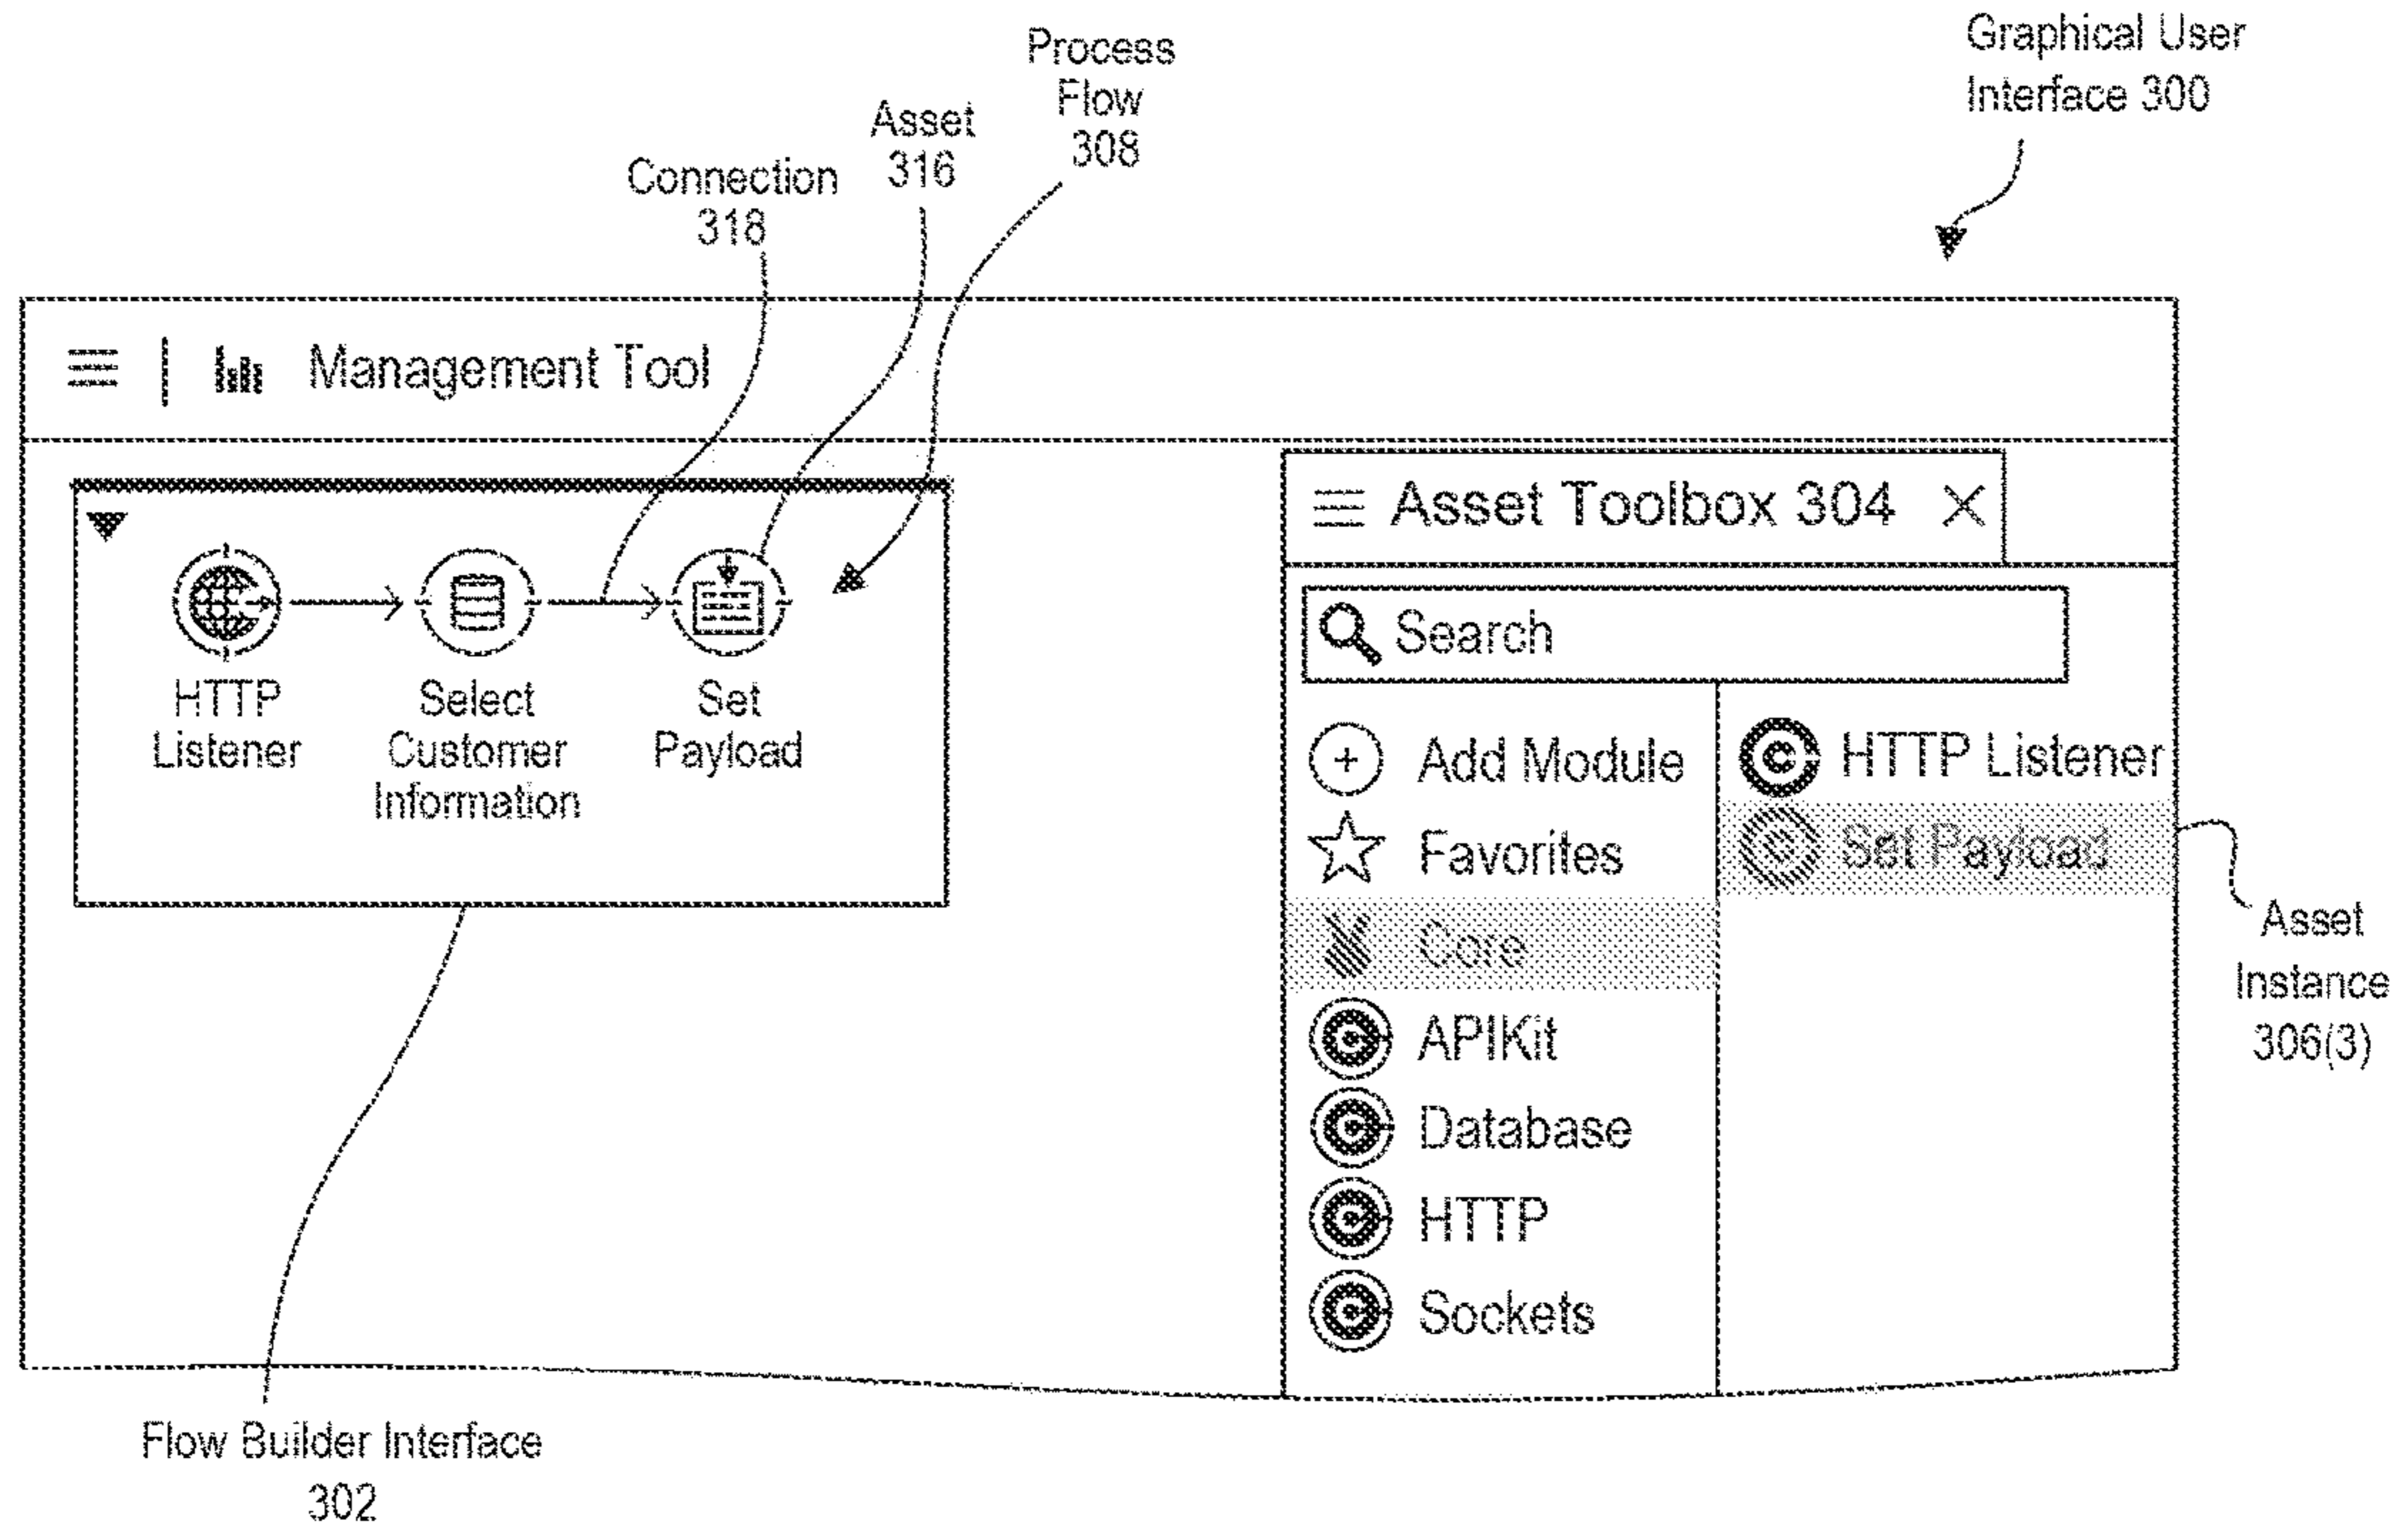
Process Flow 308

Asset 316

Connection 318

Graphical User Interface 300

Management Tool

HTTP Listener

Select Customer Information

Set Payload

Asset Toolbox 304

Search

Add Module

Favorites

Core

APIKit

Database

HTTP

Sockets

HTTP Listener

Set Payload

Asset Instance 306(3)

Flow Builder Interface 302